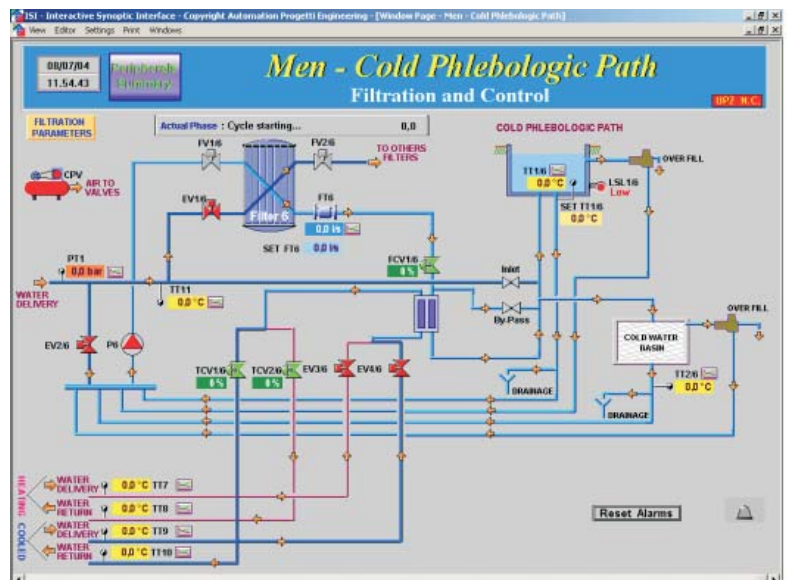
ISI - Interactive Synoptic Interface - Copyright Automation Progetti Engineering - [Window Page - Men - Cold Phlebologic Path]
View Editor Settings Print Windows

08/07/04
11.54.43
Peripherals Ultimaty

Men - Cold Phlebologic Path
Filtration and Control
DPZ N.C.

FILTRATION PARAMETERS
Actual Phase : Cycle starting... 0,0

COLD PHLEBOLOGIC PATH

CPV
AIR TO VALVES
FV1/6
FV2/6
TO OTHERS FILTERS
EV1/6
Filter 6
FT6
0,0 l/s
SET FT6 0,0 l/s
TT1/6
0,0 °C
LSL1/6
Low
SET TT1/6
0,0 °C
OVER FILL
PT1
0,0 bar
TT11
0,0 °C
FCV1/6
0 %
Inlet
By Pass
WATER DELIVERY
EV2/6
P6
COLD WATER BASIN
OVER FILL
TCV1/6
0 %
TCV2/6
0 %
EV3/6
EV4/6
DRAINAGE
TT2/6
0,0 °C
DRAINAGE

HEATING
WATER DELIVERY 0,0 °C TT7
WATER RETURN 0,0 °C TT8
COOLED
WATER DELIVERY 0,0 °C TT9
WATER RETURN 0,0 °C TT10

Reset Alarms